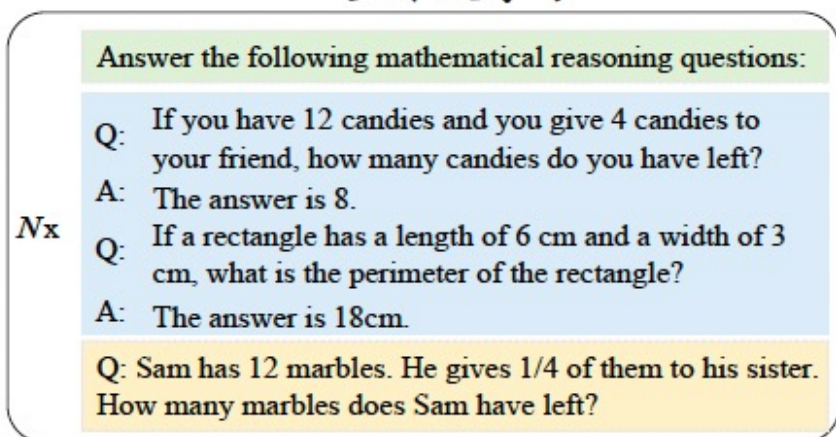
Answer the following mathematical reasoning questions:

Q: If you have 12 candies and you give 4 candies to your friend, how many candies do you have left?

A: The answer is 8.

$N$x

Q: If a rectangle has a length of 6 cm and a width of 3 cm, what is the perimeter of the rectangle?

A: The answer is 18cm.

Q: Sam has 12 marbles. He gives 1/4 of them to his sister. How many marbles does Sam have left?